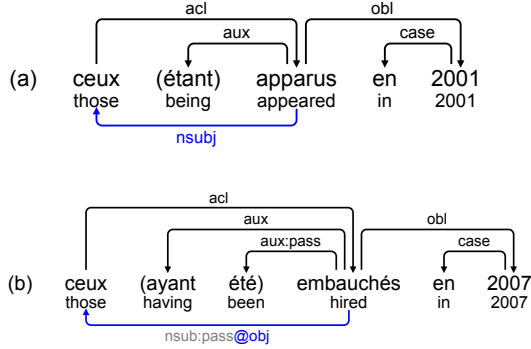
acl

obl

aux

case

(a) ceux (étant) apparus en 2001

those being appeared in 2001

nsubj

acl

aux

obl

aux:pass

case

(b) ceux (ayant été) embauchés en 2007

those having been hired in 2007

nsub:pass@obj